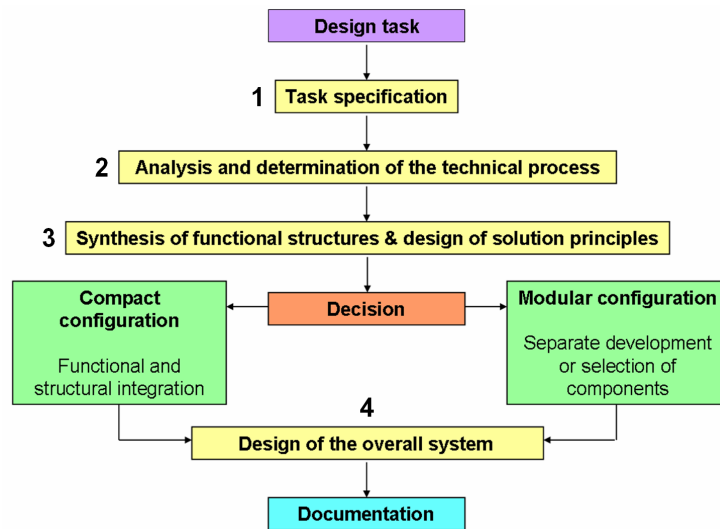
Design task

1 Task specification

2 Analysis and determination of the technical process

3 Synthesis of functional structures & design of solution principles

Compact configuration

Functional and structural integration

Decision

Modular configuration

Separate development or selection of components

4 Design of the overall system

Documentation